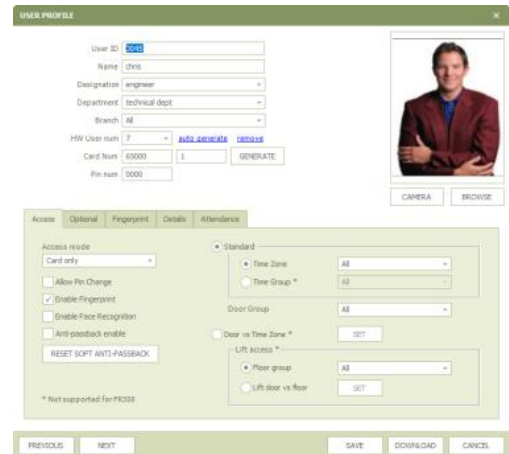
USER PROFILE

User ID 0045
Name chris
Designation engineer
Department technical dept
Branch All
HW User num 7 auto generate remove
Card Num 65000 1 GENERATE
Pin num 0000

CAMERA BROWSE

Access Optional Fingerprint Details Attendance

Access mode
Card only
Allow Pin Change
Enable Fingerprint
Enable Face Recognition
Anti-passback enable
RESET SOFT ANTI-PASSBACK

* Not supported for PR308

Standard
Time Zone All
Time Group * All
Door Group All
Door vs Time Zone * SET
Lift access *
Floor group All
Lift door vs floor SET

PREVIOUS NEXT SAVE DOWNLOAD CANCEL